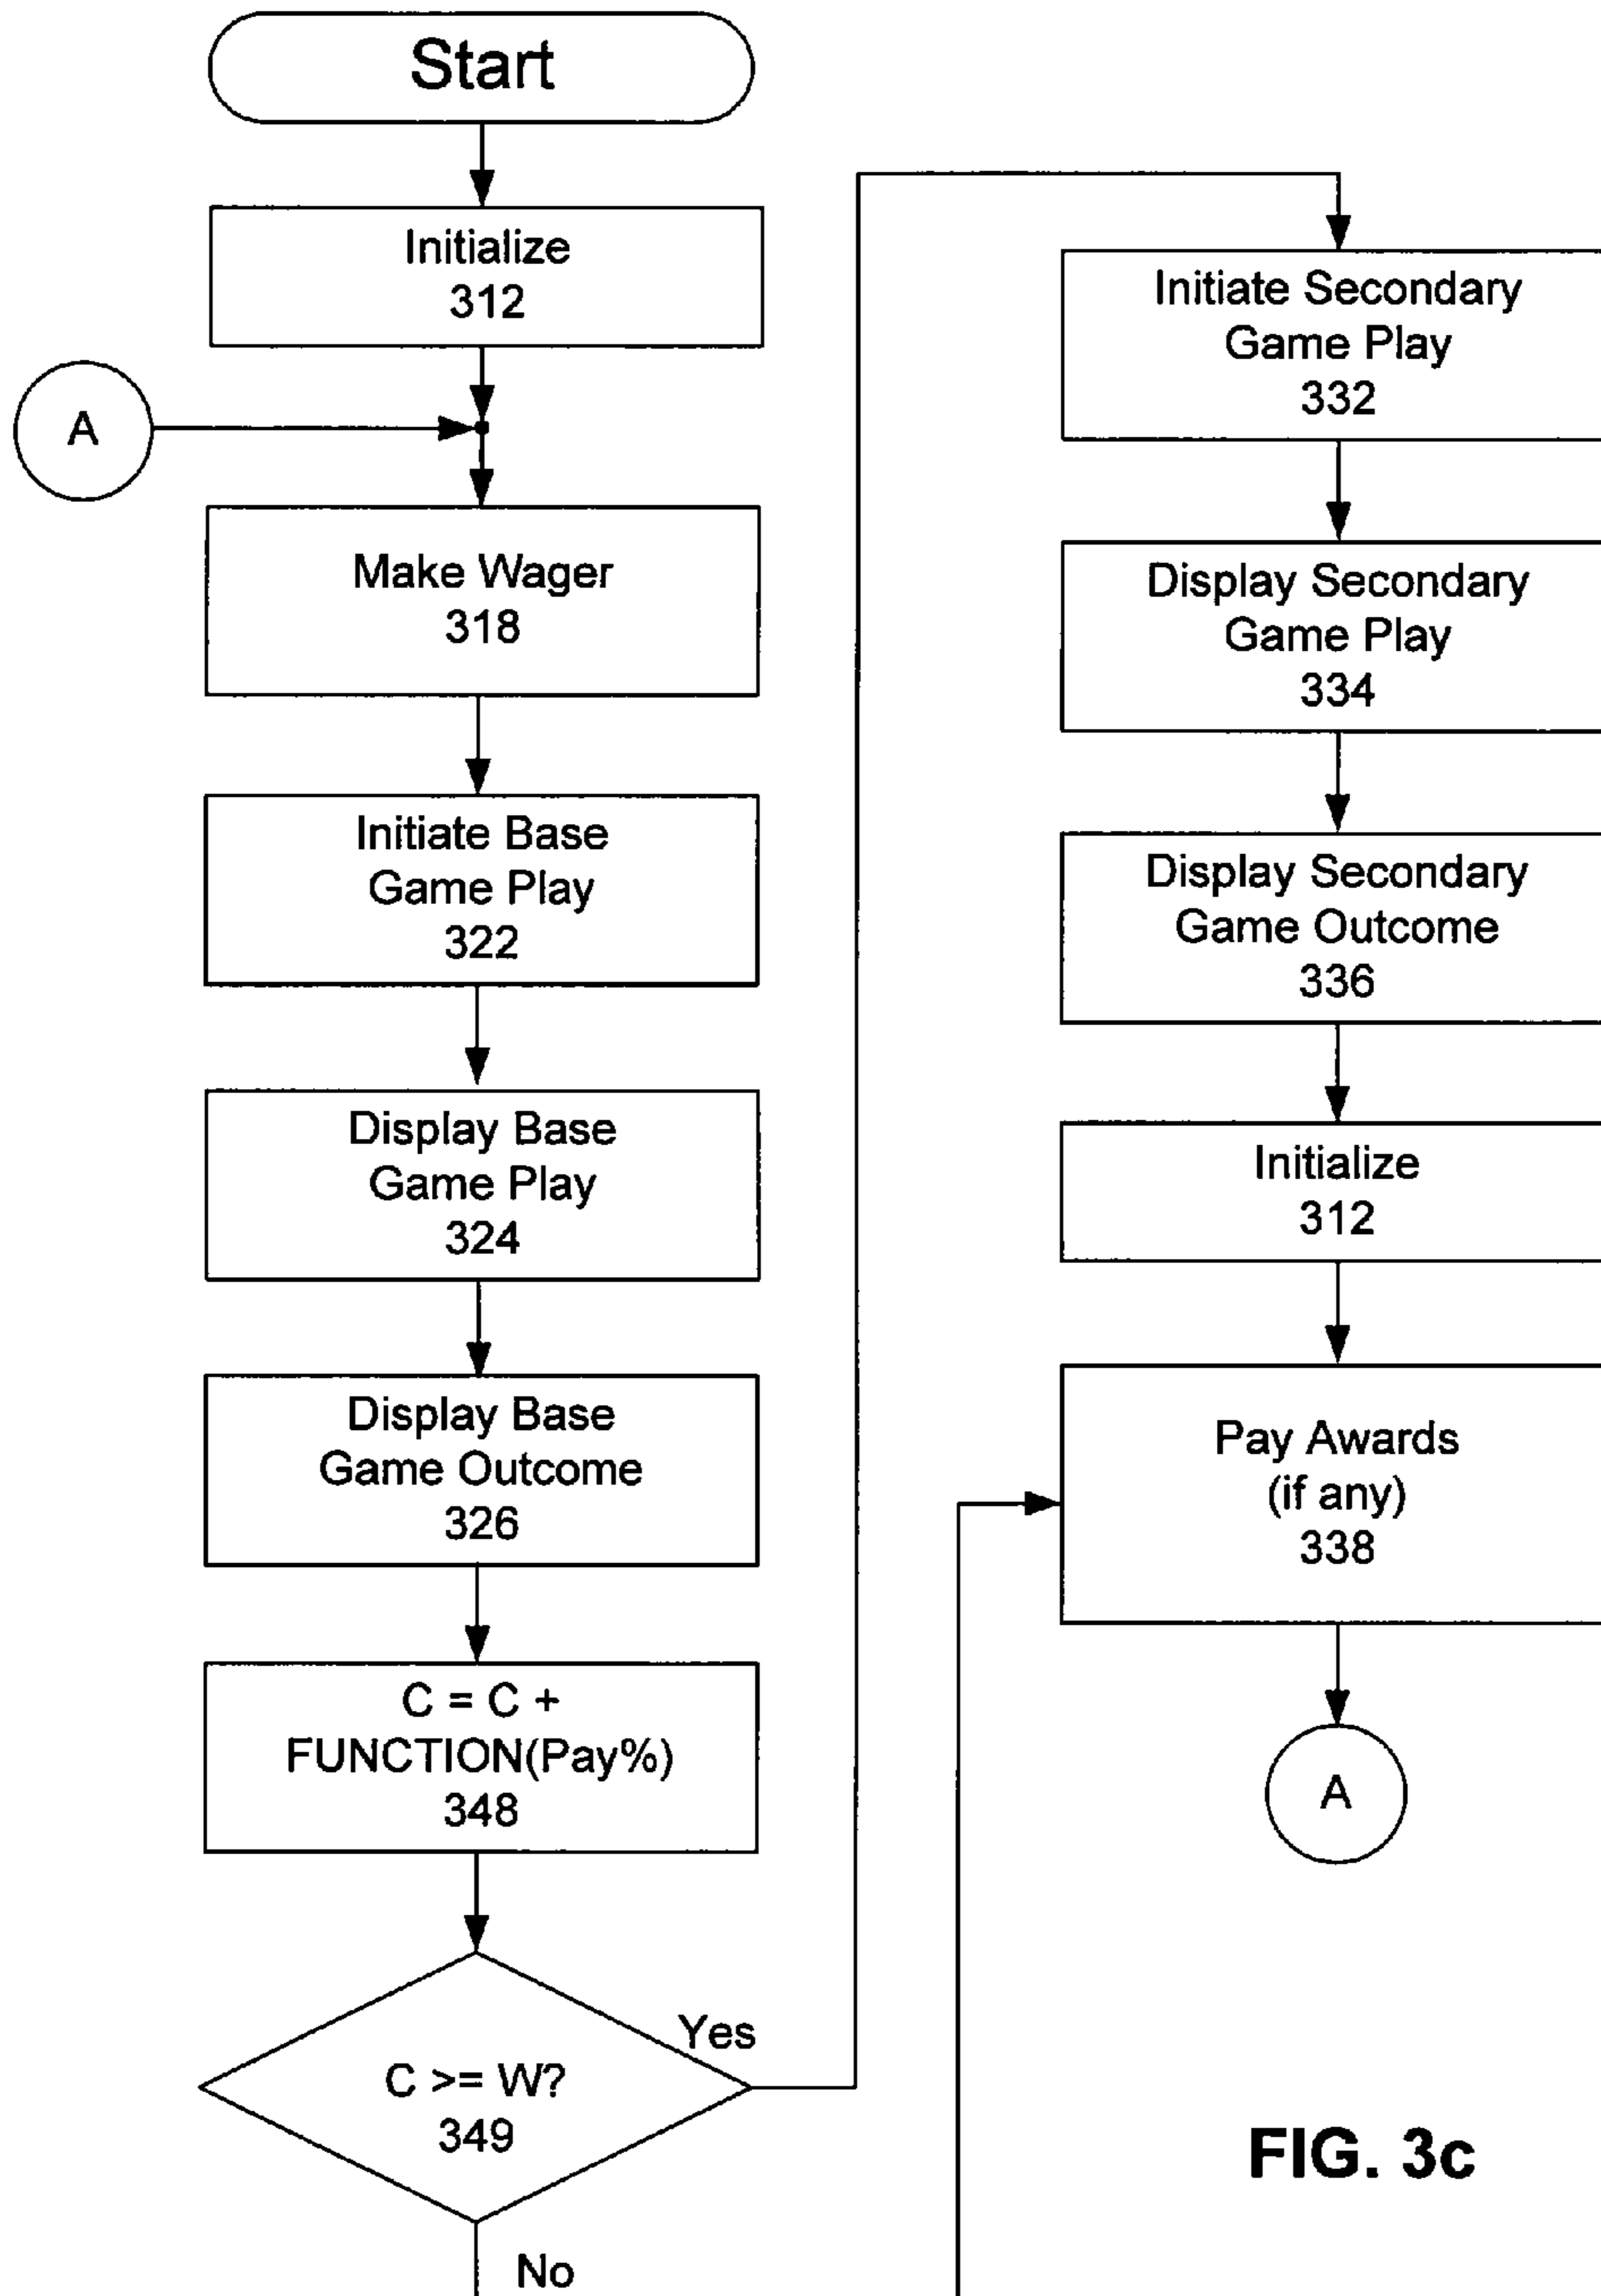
Start

Initialize
312

A

Make Wager
318

Initiate Base Game Play
322

Display Base Game Play
324

Display Base Game Outcome
326

C = C + FUNCTION(Pay%)
348

C >= W?
349

Yes

No

Initiate Secondary Game Play
332

Display Secondary Game Play
334

Display Secondary Game Outcome
336

Initialize
312

Pay Awards
(if any)
338

A

FIG. 3c